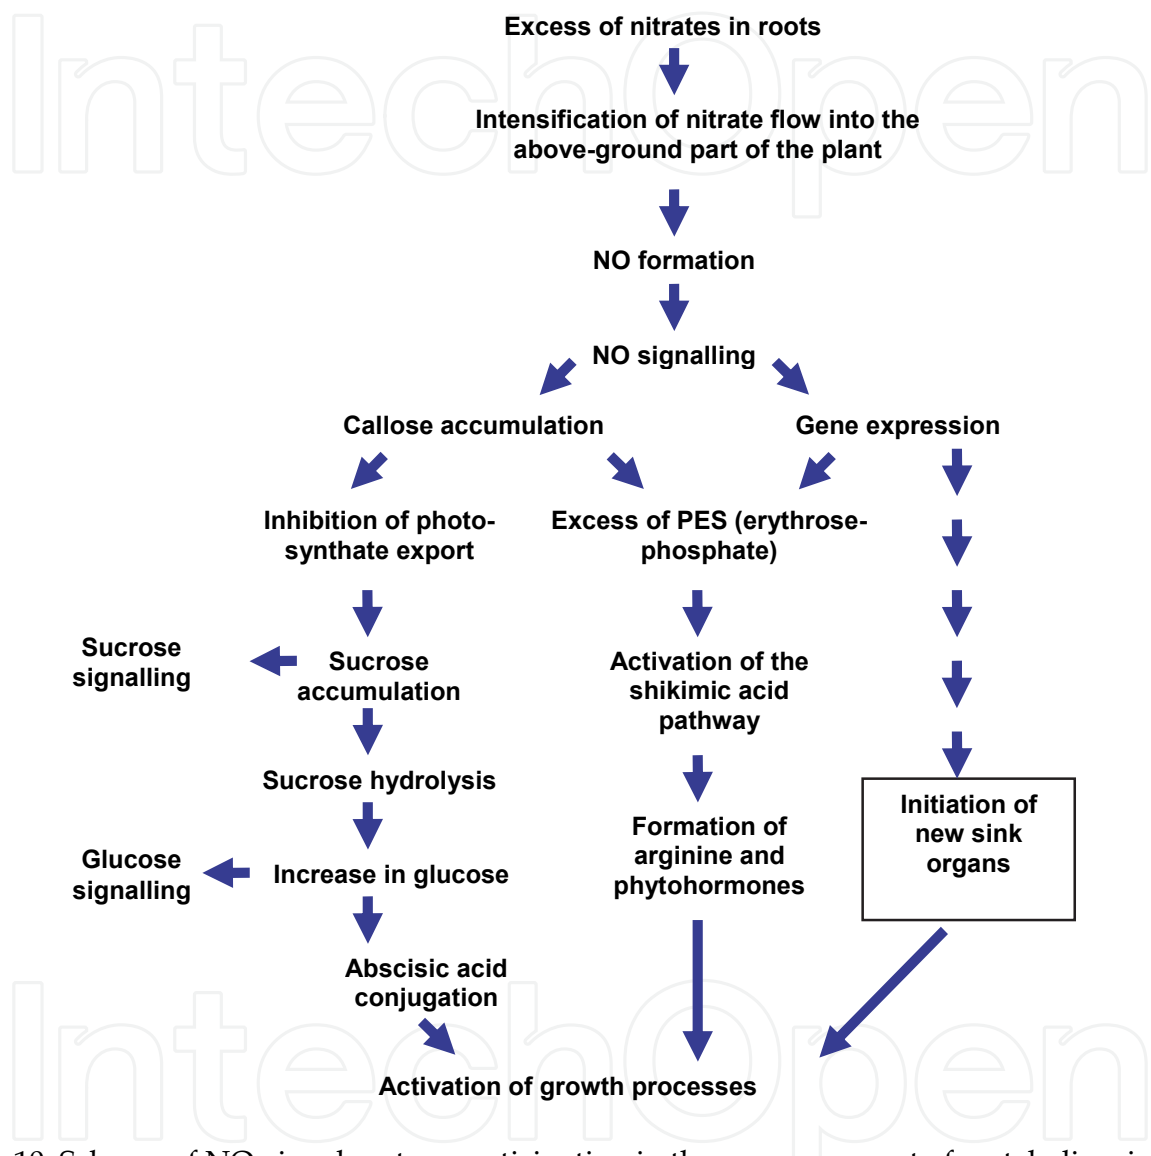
IntechOpen

Excess of nitrates in roots

Intensification of nitrate flow into the above-ground part of the plant

NO formation

NO signalling

Callose accumulation

Gene expression

Inhibition of photosynthate export

Excess of PES (erythrose-phosphate)

Sucrose signalling

Sucrose accumulation

Activation of the shikimic acid pathway

Sucrose hydrolysis

Initiation of new sink organs

Formation of arginine and phytohormones

Glucose signalling

Increase in glucose

Abscisic acid conjugation

Activation of growth processes

IntechOpen

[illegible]